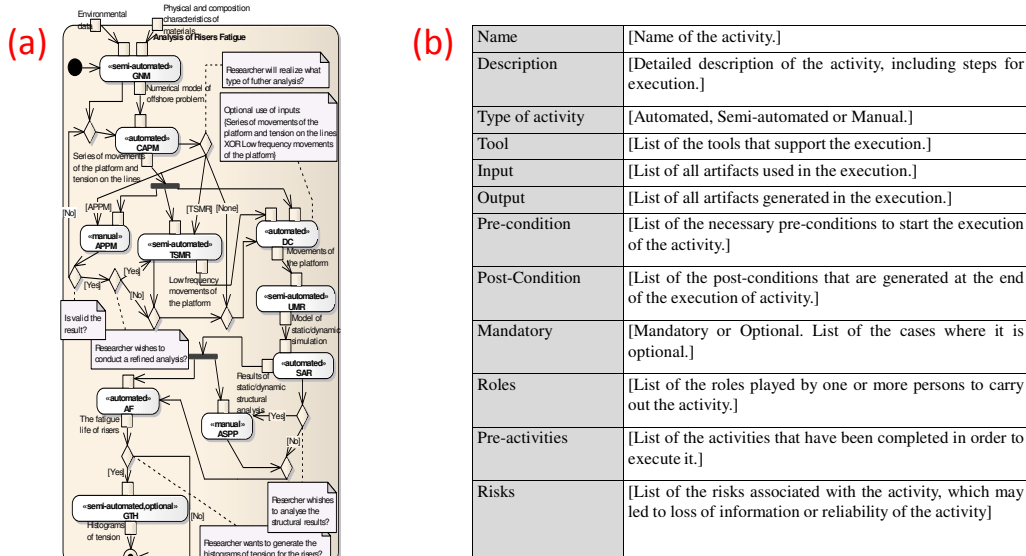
(a)

Environmental data

Physical and composition characteristics of materials

Analysis of Risers Fatigue

«semi-automated» GNM

Researcher will realize what type of futher analysis?

Numerical model of offshore problem

Optional use of inputs: {Series of movements of the platform and tension on the lines XOR Low frequency movements of the platform}

«automated» CAPM

Series of movements of the platform and tension on the lines

[No]

[APPM]

[TSMR]

[None]

«manual» APPM

«semi-automated» TSMR

«automated» DC

Movements of the platform

[Yes]

[Yes]

Low frequency movements of the platform

[No]

«semi-automated» UMR

Is valid the result?

Model of static/dynamic simulation

Researcher wishes to conduct a refined analysis?

«automated» SAR

Results of static/dynamic structural analysis

«automated» AF

The fatigue life of risers

«manual» ASPP

[Yes]

[No]

[Yes]

«semi-automated,optional» GTH

[No]

Histograms of tension

Rearcher whishes to analyse the structural results?

Researcher wants to generate the histograms of tension for the risers?

(b)

| Name | [Name of the activity.] |
|---|---|
| Description | [Detailed description of the activity, including steps for execution.] |
| Type of activity | [Automated, Semi-automated or Manual.] |
| Tool | [List of the tools that support the execution.] |
| Input | [List of all artifacts used in the execution.] |
| Output | [List of all artifacts generated in the execution.] |
| Pre-condition | [List of the necessary pre-conditions to start the execution of the activity.] |
| Post-Condition | [List of the post-conditions that are generated at the end of the execution of activity.] |
| Mandatory | [Mandatory or Optional. List of the cases where it is optional.] |
| Roles | [List of the roles played by one or more persons to carry out the activity.] |
| Pre-activities | [List of the activities that have been completed in order to execute it.] |
| Risks | [List of the risks associated with the activity, which may led to loss of information or reliability of the activity] |